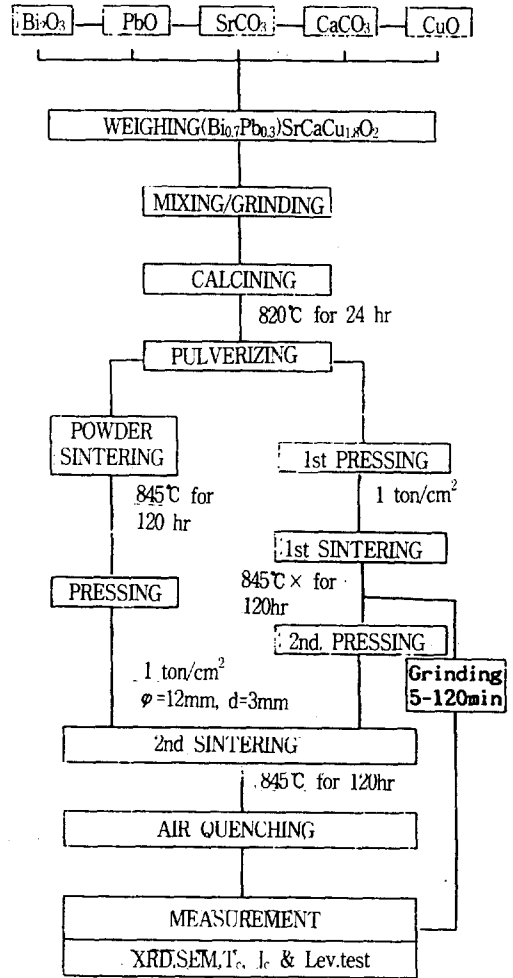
$Bi_2O_3$

PbO

$SrCO_3$

$CaCO_3$

CuO

WEIGHING$(Bi_{0.7}Pb_{0.3})SrCaCu_{1.8}O_2$

MIXING/GRINDING

CALCINING

820℃ for 24 hr

PULVERIZING

POWDER SINTERING

845℃ for 120 hr

PRESSING

1st PRESSING

1 ton/$cm^2$

1st SINTERING

845℃ × for 120hr

2nd. PRESSING

Grinding 5-120min

1 ton/$cm^2$

$\varphi$=12mm, d=3mm

2nd SINTERING

845℃ for 120hr

AIR QUENCHING

MEASUREMENT

XRD,SEM,$T_c$, $J_c$ & Lev.test